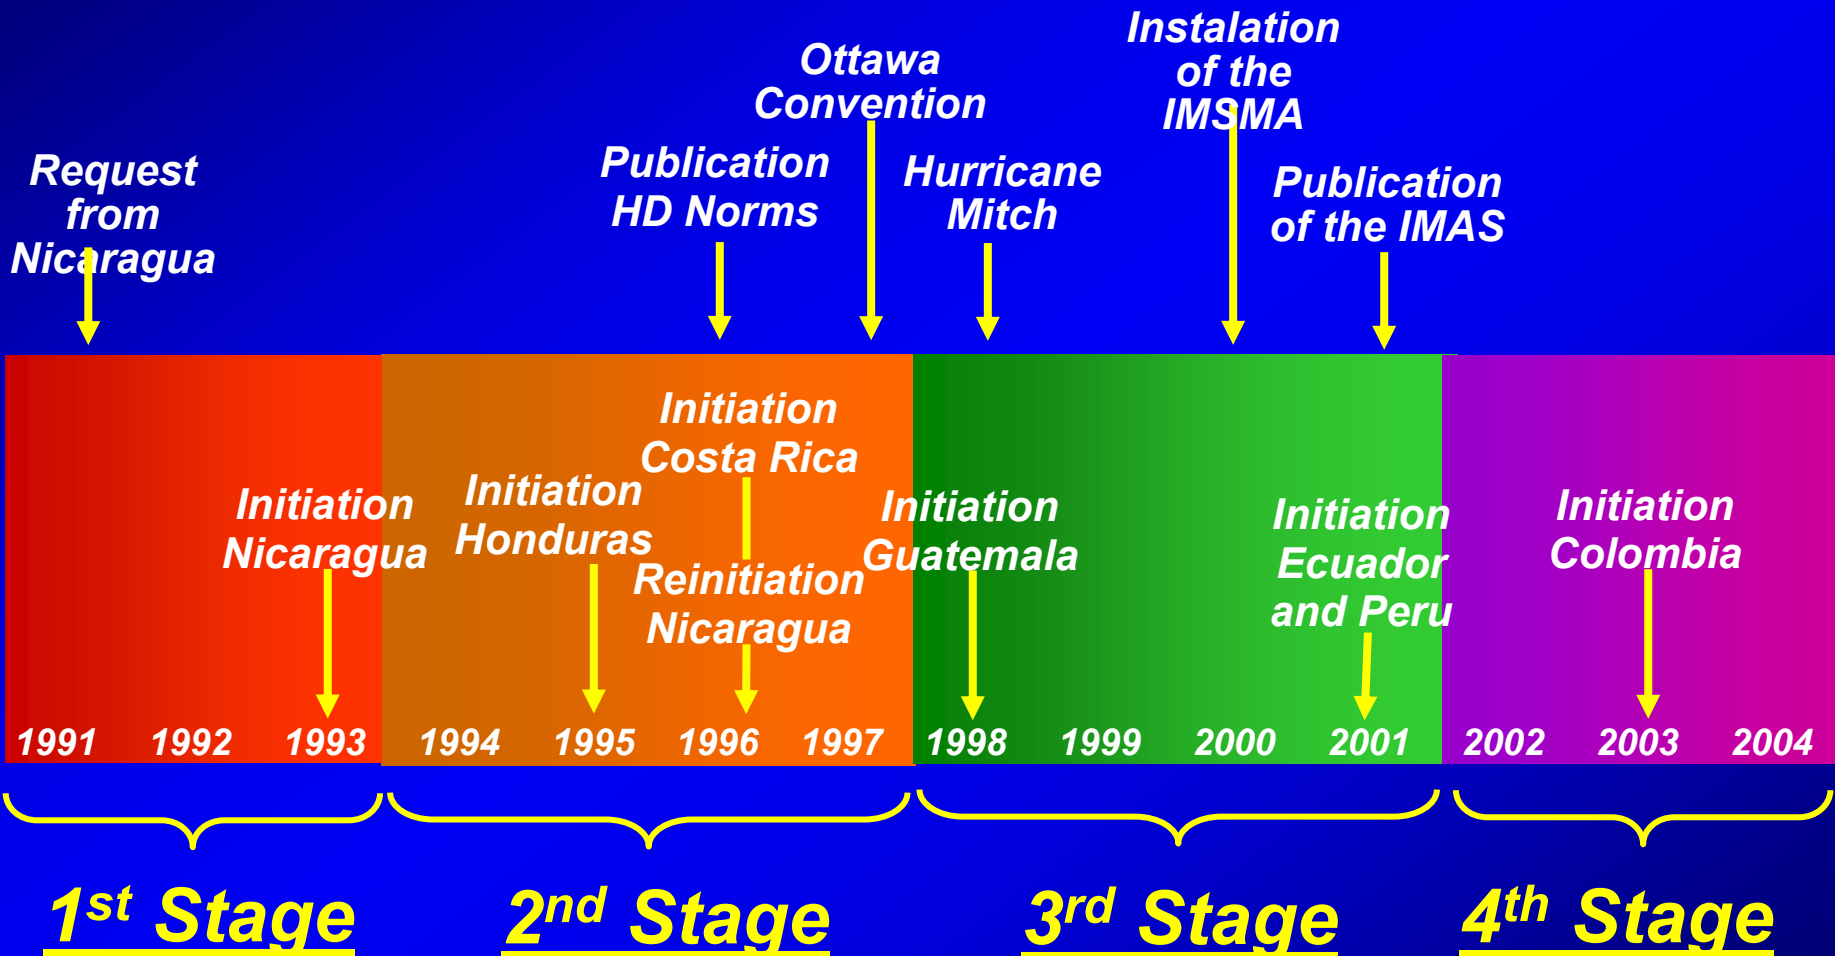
Request from Nicaragua

Publication HD Norms

Ottawa Convention

Hurricane Mitch

Instalation of the IMSMA

Publication of the IMAS

Initiation Nicaragua

Initiation Honduras

Initiation Costa Rica

Reinitiation Nicaragua

Initiation Guatemala

Initiation Ecuador and Peru

Initiation Colombia

1991 1992 1993 1994 1995 1996 1997 1998 1999 2000 2001 2002 2003 2004

$1^{st}$ Stage

$2^{nd}$ Stage

$3^{rd}$ Stage

$4^{th}$ Stage